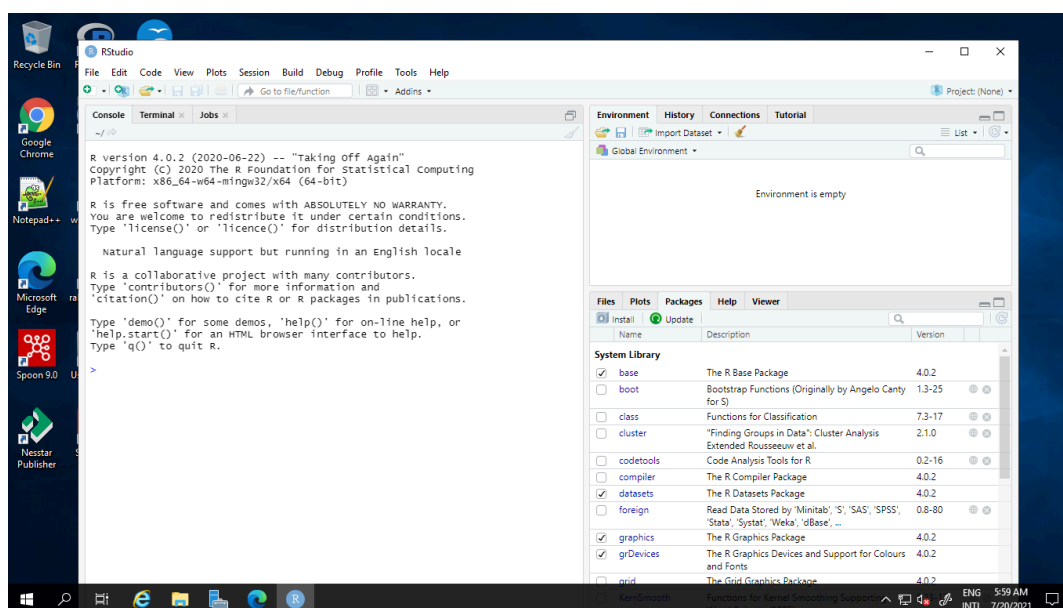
Recycle Bin

Google Chrome

Notepad++

Microsoft Edge

Spoon 9.0

Nesstar Publisher

RStudio

File Edit Code View Plots Session Build Debug Profile Tools Help

Go to file/function

Addins

Project: (None)

Console Terminal × Jobs ×

~/

R version 4.0.2 (2020-06-22) -- "Taking Off Again"
Copyright (C) 2020 The R Foundation for Statistical Computing
Platform: x86_64-w64-mingw32/x64 (64-bit)

R is free software and comes with ABSOLUTELY NO WARRANTY.
You are welcome to redistribute it under certain conditions.
Type 'license()' or 'licence()' for distribution details.

Natural language support but running in an English locale

R is a collaborative project with many contributors.
Type 'contributors()' for more information and
'citation()' on how to cite R or R packages in publications.

Type 'demo()' for some demos, 'help()' for on-line help, or
'help.start()' for an HTML browser interface to help.
Type 'q()' to quit R.

>

Environment History Connections Tutorial

Import Dataset

List

Global Environment

Environment is empty

Files Plots Packages Help Viewer

Install Update

| | Name | Description | Version |
|---|---|---|---|
| System Library | | | |
| ✓ | base | The R Base Package | 4.0.2 |
| | boot | Bootstrap Functions (Originally by Angelo Canty for S) | 1.3-25 |
| | class | Functions for Classification | 7.3-17 |
| | cluster | "Finding Groups in Data": Cluster Analysis Extended Rousseeuw et al. | 2.1.0 |
| | codetools | Code Analysis Tools for R | 0.2-16 |
| | compiler | The R Compiler Package | 4.0.2 |
| ✓ | datasets | The R Datasets Package | 4.0.2 |
| | foreign | Read Data Stored by 'Minitab', 'S', 'SAS', 'SPSS', 'Stata', 'Systat', 'Weka', 'dBase', ... | 0.8-80 |
| ✓ | graphics | The R Graphics Package | 4.0.2 |
| ✓ | grDevices | The R Graphics Devices and Support for Colours and Fonts | 4.0.2 |
| | grid | The Grid Graphics Package | 4.0.2 |
| | KernSmooth | Functions for Kernel Smoothing Supportin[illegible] | |

ENG INTL 5:59 AM 7/20/2021